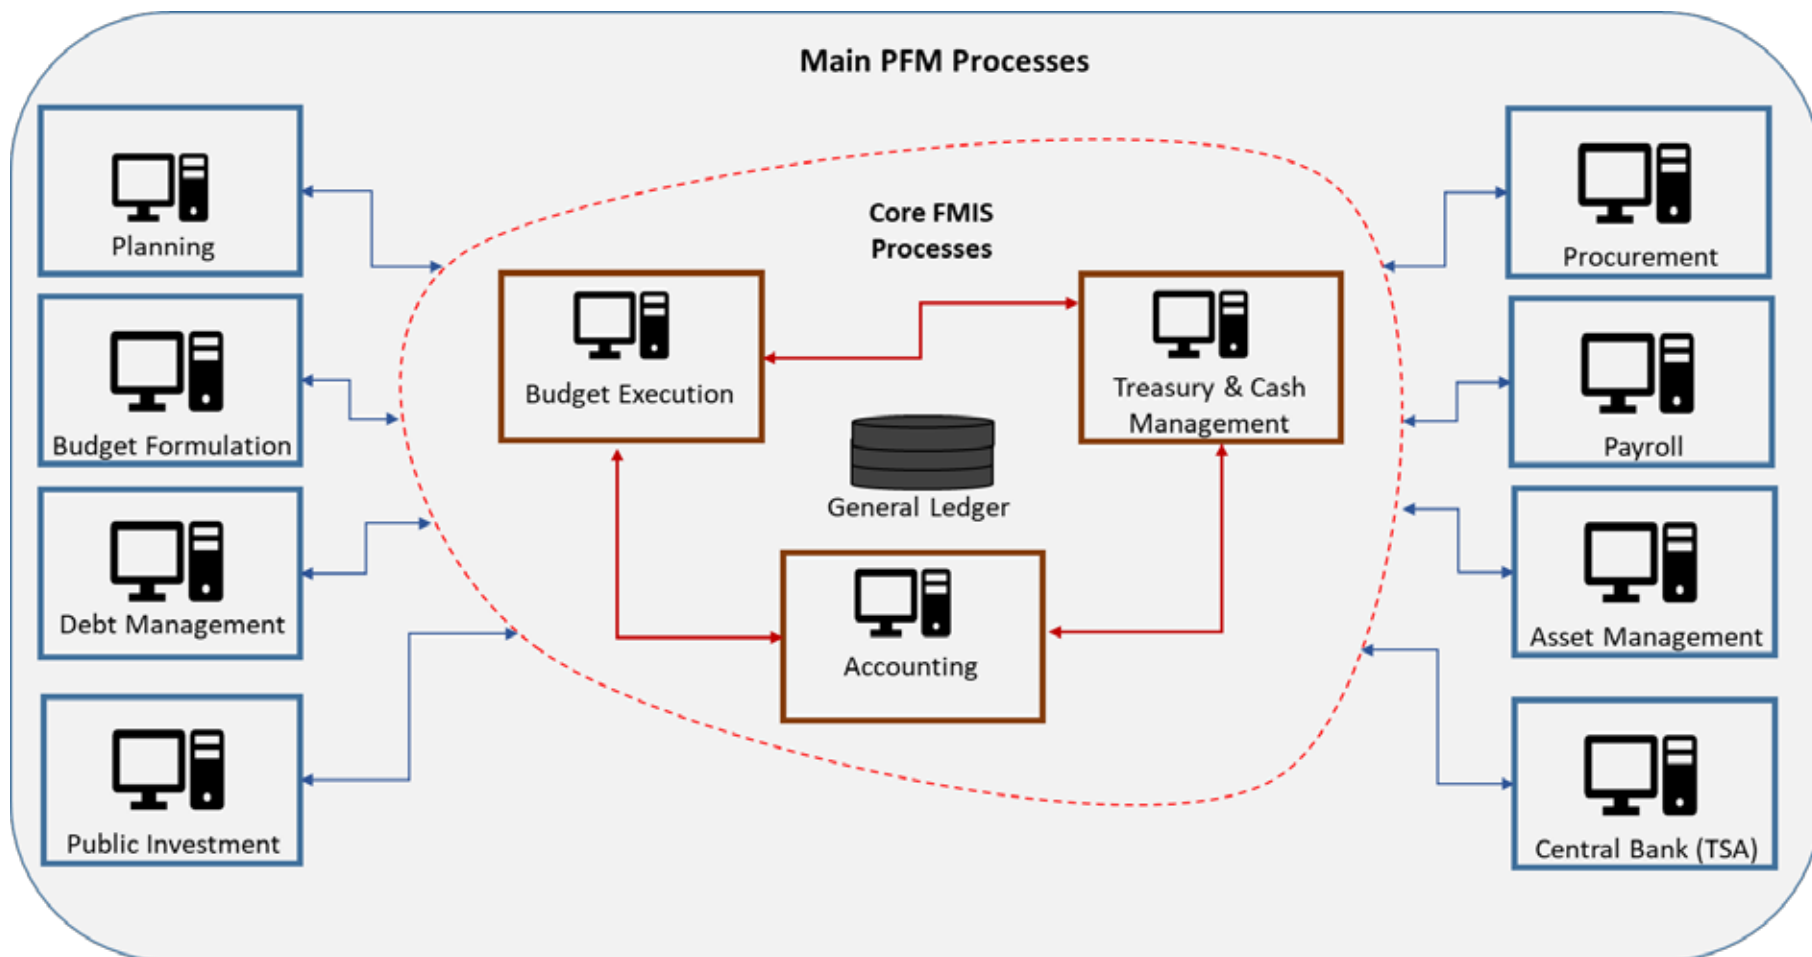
Main PFM Processes

Planning

Budget Formulation

Debt Management

Public Investment

Core FMIS Processes

Budget Execution

Treasury & Cash Management

General Ledger

Accounting

Procurement

Payroll

Asset Management

Central Bank (TSA)